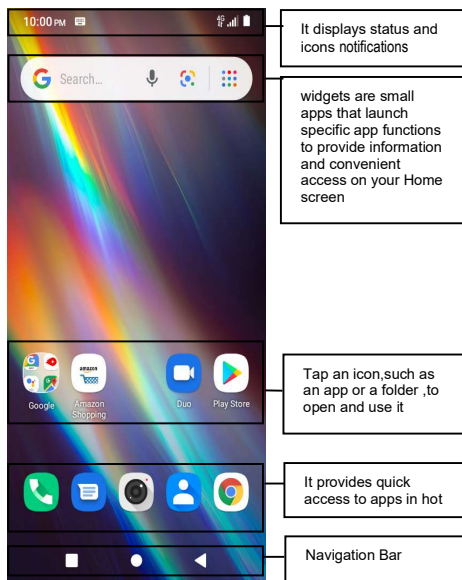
10:00 PM

4G

Search...

Google

amazon

Amazon Shopping

Duo

Play Store

It displays status and icons notifications

widgets are small apps that launch specific app functions to provide information and convenient access on your Home screen

Tap an icon,such as an app or a folder ,to open and use it

It provides quick access to apps in hot

Navigation Bar